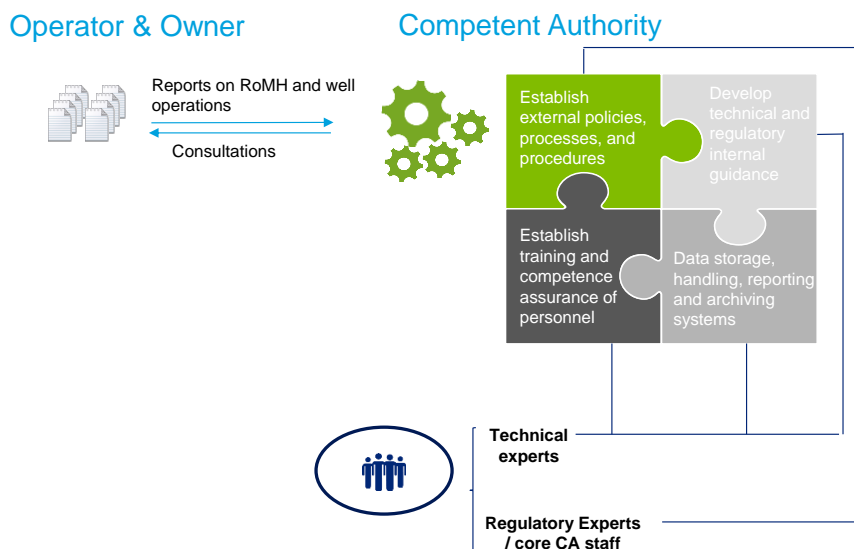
Operator & Owner

Competent Authority

Reports on RoMH and well operations

Consultations

Establish external policies, processes, and procedures

Develop technical and regulatory internal guidance

Establish training and competence assurance of personnel

Data storage, handling, reporting and archiving systems

Technical experts

Regulatory Experts / core CA staff